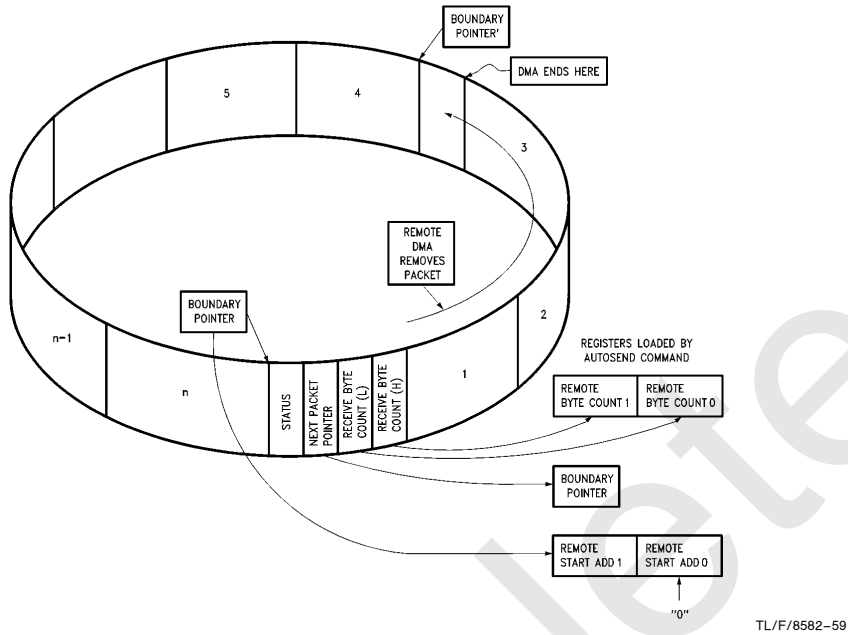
BOUNDARY POINTER'

DMA ENDS HERE

5

4

3

REMOTE DMA REMOVES PACKET

BOUNDARY POINTER

n−1

n

STATUS

NEXT PACKET POINTER

RECEIVE BYTE COUNT (L)

RECEIVE BYTE COUNT (H)

1

2

REGISTERS LOADED BY AUTOSEND COMMAND

| REMOTE BYTE COUNT 1 | REMOTE BYTE COUNT 0 |
|---|---|

BOUNDARY POINTER

| REMOTE START ADD 1 | REMOTE START ADD 0 |
|---|---|

"0"

TL/F/8582–59